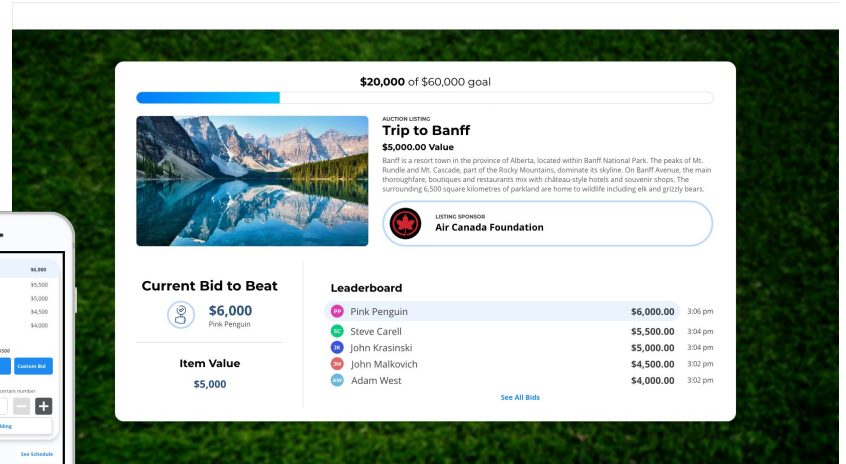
**$20,000** of $60,000 goal

AUCTION LISTING

Trip to Banff

$5,000.00 Value

Banff is a resort town in the province of Alberta, located within Banff National Park. The peaks of Mt. Rundle and Mt. Cascade, part of the Rocky Mountains, dominate its skyline. On Banff Avenue, the main thoroughfare, boutiques and restaurants mix with château-style hotels and souvenir shops. The surrounding 6,500 square kilometres of parkland are home to wildlife including elk and grizzly bears.

LISTING SPONSOR

Air Canada Foundation

Current Bid to Beat

$6,000

Pink Penguin

Item Value

$5,000

Leaderboard

| | | | |
|---|---|---|---|
| PP | Pink Penguin | $6,000.00 | 3:06 pm |
| SC | Steve Carell | $5,500.00 | 3:04 pm |
| JK | John Krasinski | $5,000.00 | 3:04 pm |
| JM | John Malkovich | $4,500.00 | 3:02 pm |
| AW | Adam West | $4,000.00 | 3:02 pm |

See All Bids

$6,000
$5,500
$5,000
$4,500
$4,000

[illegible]500

Custom Bid

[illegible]ertain number

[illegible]ding

See Schedule